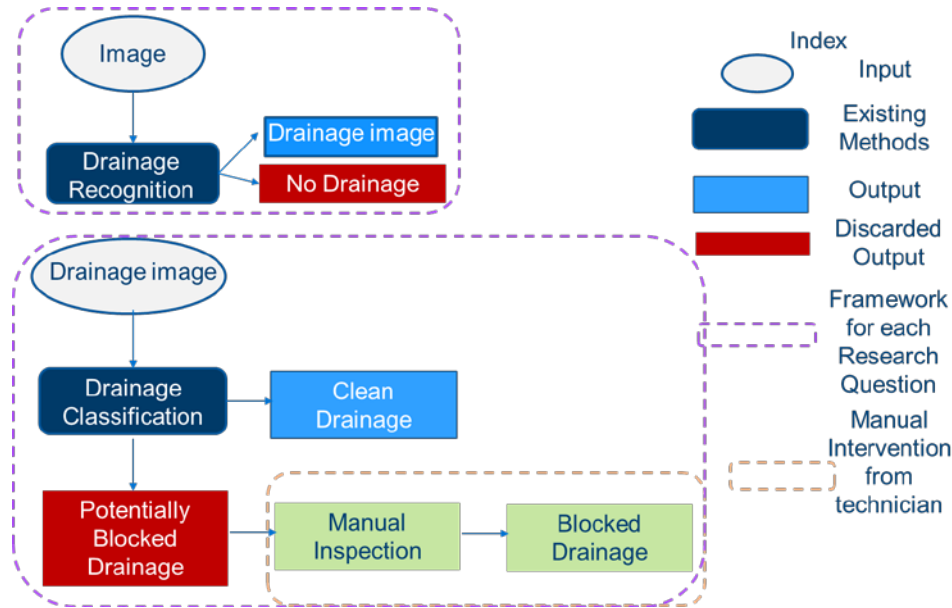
Image

Drainage Recognition

Drainage image

No Drainage

Drainage image

Drainage Classification

Clean Drainage

Potentially Blocked Drainage

Manual Inspection

Blocked Drainage

Index

Input

Existing Methods

Output

Discarded Output

Framework for each Research Question

Manual Intervention from technician